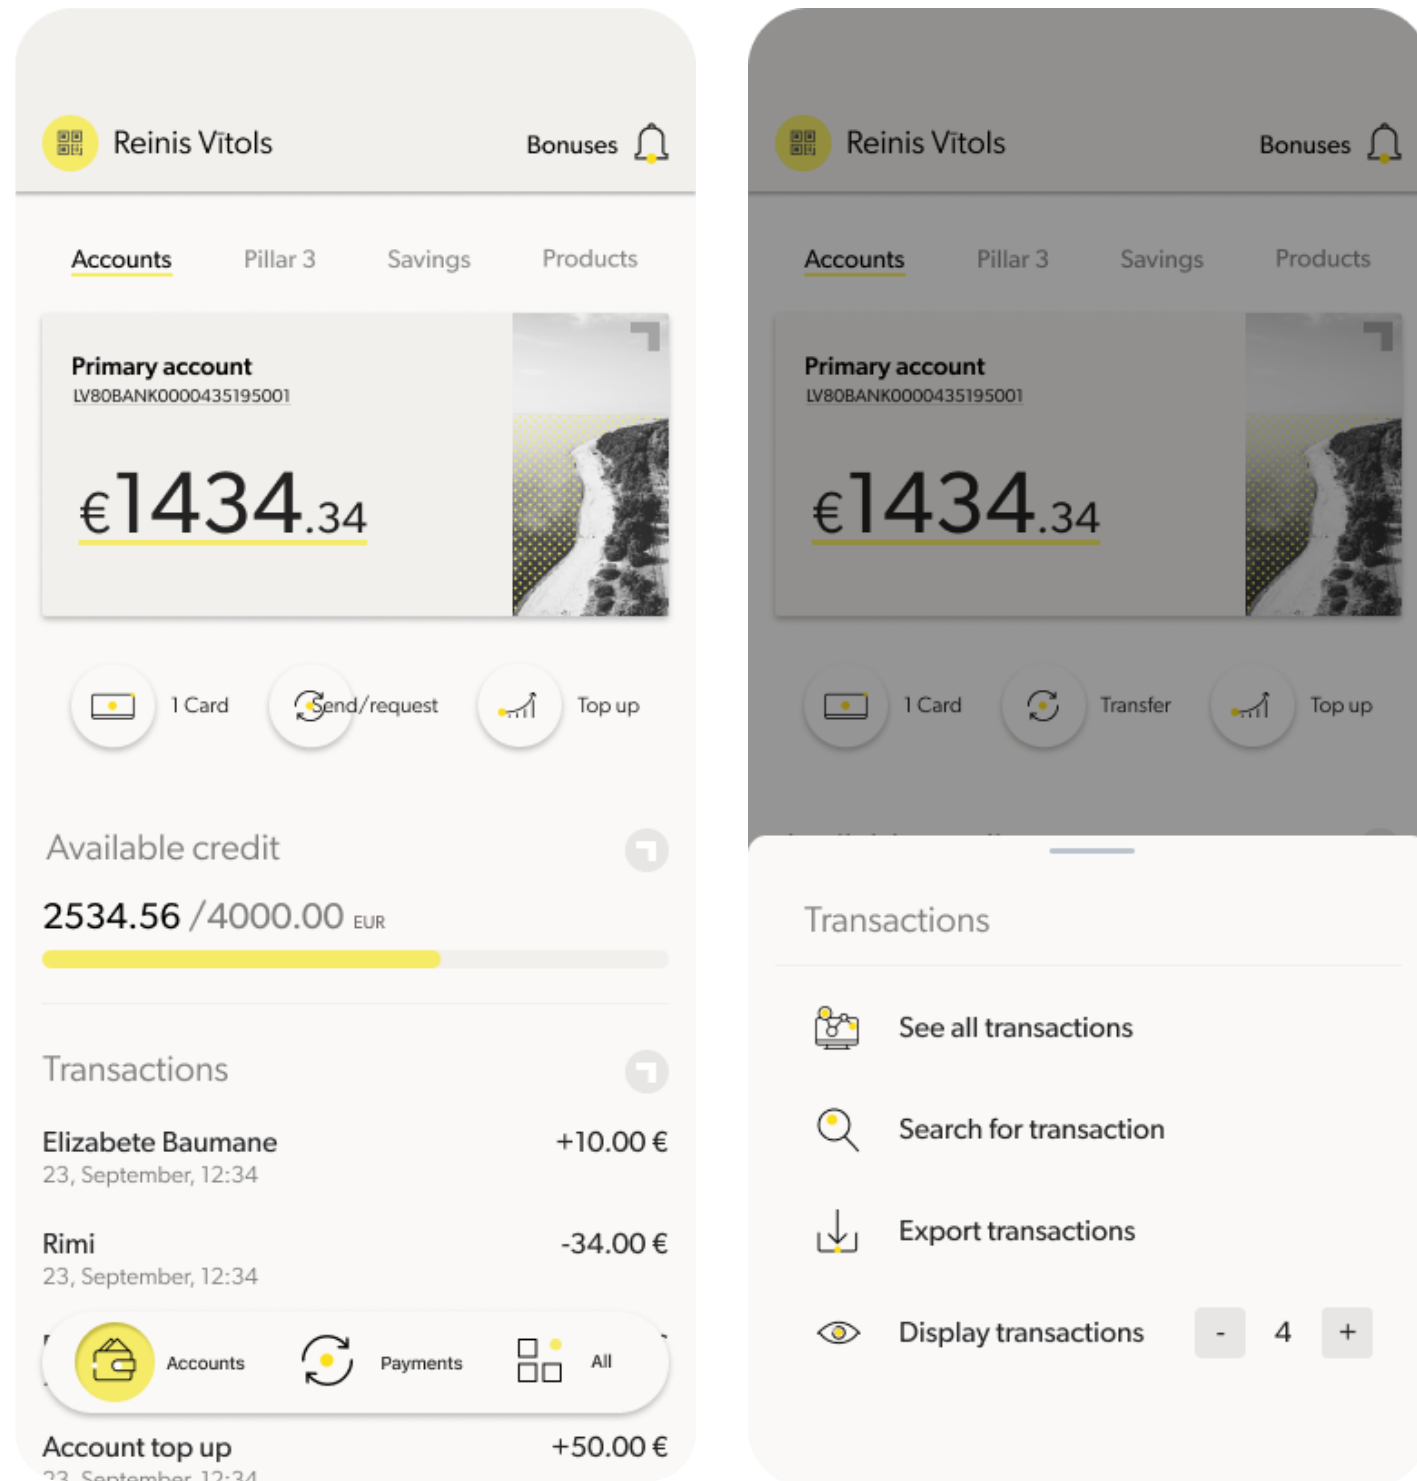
Reinis Vītols
Bonuses

Accounts Pillar 3 Savings Products

Primary account
LV80BANK0000435195001

€1434.34

1 Card
Send/request
Top up

Available credit

2534.56 /4000.00 EUR

Transactions

Elizabete Baumane +10.00 €
23, September, 12:34

Rimi -34.00 €
23, September, 12:34

Accounts
Payments
All

Account top up +50.00 €
23, September, 12:34

Reinis Vītols
Bonuses

Accounts Pillar 3 Savings Products

Primary account
LV80BANK0000435195001

€1434.34

1 Card
Transfer
Top up

Transactions

See all transactions

Search for transaction

Export transactions

Display transactions - 4 +